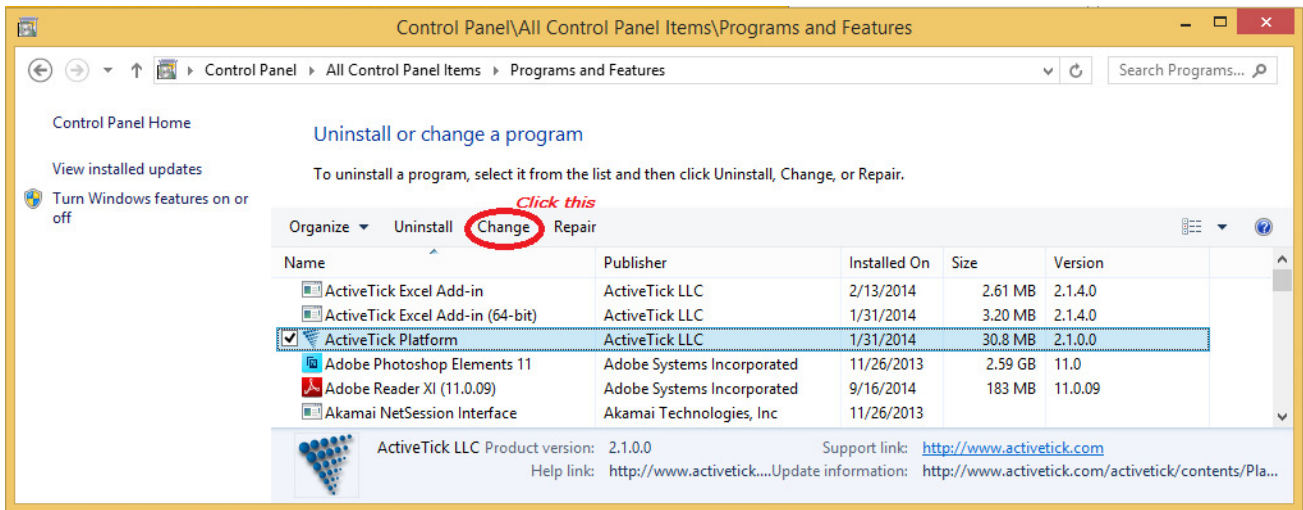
Control Panel\All Control Panel Items\Programs and Features

Control Panel › All Control Panel Items › Programs and Features

Search Programs...

Control Panel Home

View installed updates

Turn Windows features on or off

Uninstall or change a program

To uninstall a program, select it from the list and then click Uninstall, Change, or Repair.

Click this

Organize ▾ Uninstall Change Repair

| Name | Publisher | Installed On | Size | Version |
|---|---|---|---|---|
| ActiveTick Excel Add-in | ActiveTick LLC | 2/13/2014 | 2.61 MB | 2.1.4.0 |
| ActiveTick Excel Add-in (64-bit) | ActiveTick LLC | 1/31/2014 | 3.20 MB | 2.1.4.0 |
| ActiveTick Platform | ActiveTick LLC | 1/31/2014 | 30.8 MB | 2.1.0.0 |
| Adobe Photoshop Elements 11 | Adobe Systems Incorporated | 11/26/2013 | 2.59 GB | 11.0 |
| Adobe Reader XI (11.0.09) | Adobe Systems Incorporated | 9/16/2014 | 183 MB | 11.0.09 |
| Akamai NetSession Interface | Akamai Technologies, Inc | 11/26/2013 | | |

ActiveTick LLC Product version: 2.1.0.0 Support link: http://www.activetick.com
Help link: http://www.activetick....Update information: http://www.activetick.com/activetick/contents/Pla...